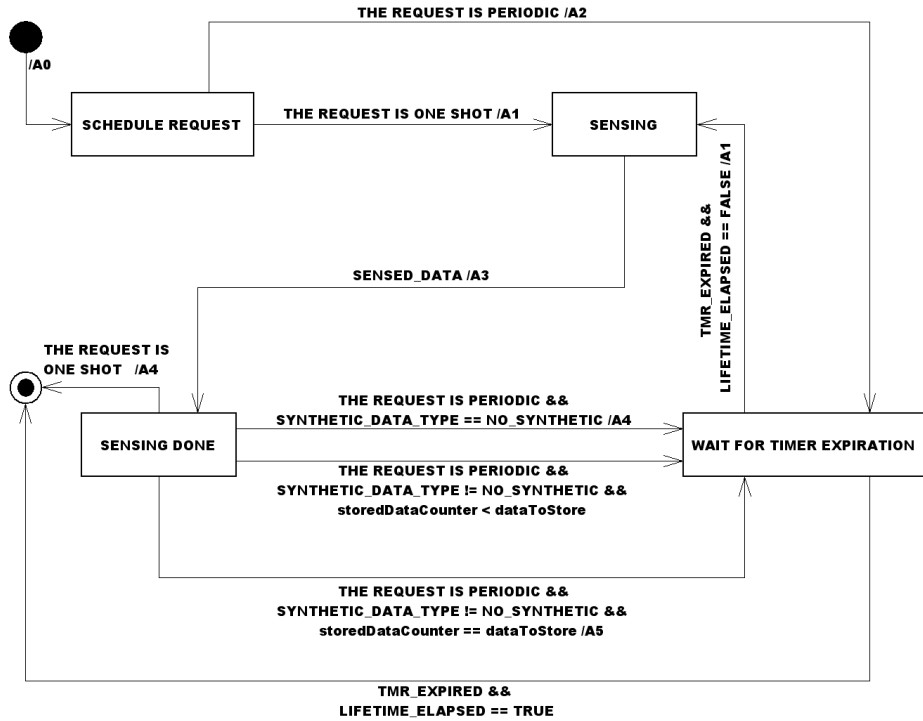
THE REQUEST IS PERIODIC /A2

/A0

SCHEDULE REQUEST

THE REQUEST IS ONE SHOT /A1

SENSING

TMR_EXPIRED &&
LIFETIME_ELAPSED == FALSE /A1

SENSED_DATA /A3

THE REQUEST IS
ONE SHOT /A4

THE REQUEST IS PERIODIC &&
SYNTHETIC_DATA_TYPE == NO_SYNTHETIC /A4

SENSING DONE

WAIT FOR TIMER EXPIRATION

THE REQUEST IS PERIODIC &&
SYNTHETIC_DATA_TYPE != NO_SYNTHETIC &&
storedDataCounter < dataToStore

THE REQUEST IS PERIODIC &&
SYNTHETIC_DATA_TYPE != NO_SYNTHETIC &&
storedDataCounter == dataToStore /A5

TMR_EXPIRED &&
LIFETIME_ELAPSED == TRUE